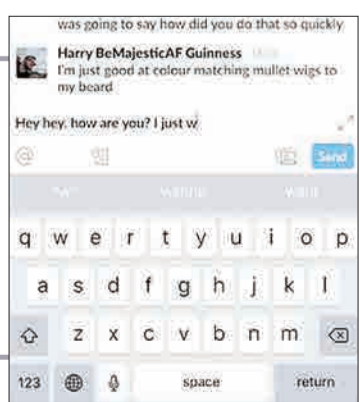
was going to say how did you do that so quickly

Harry BeMajesticAF Guinness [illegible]
I'm just good at colour matching mullet wigs to my beard

Hey hey, how are you? I just w

Send

"w" wanna want

q w e r t y u i o p
a s d f g h j k l
z x c v b n m
123 space return